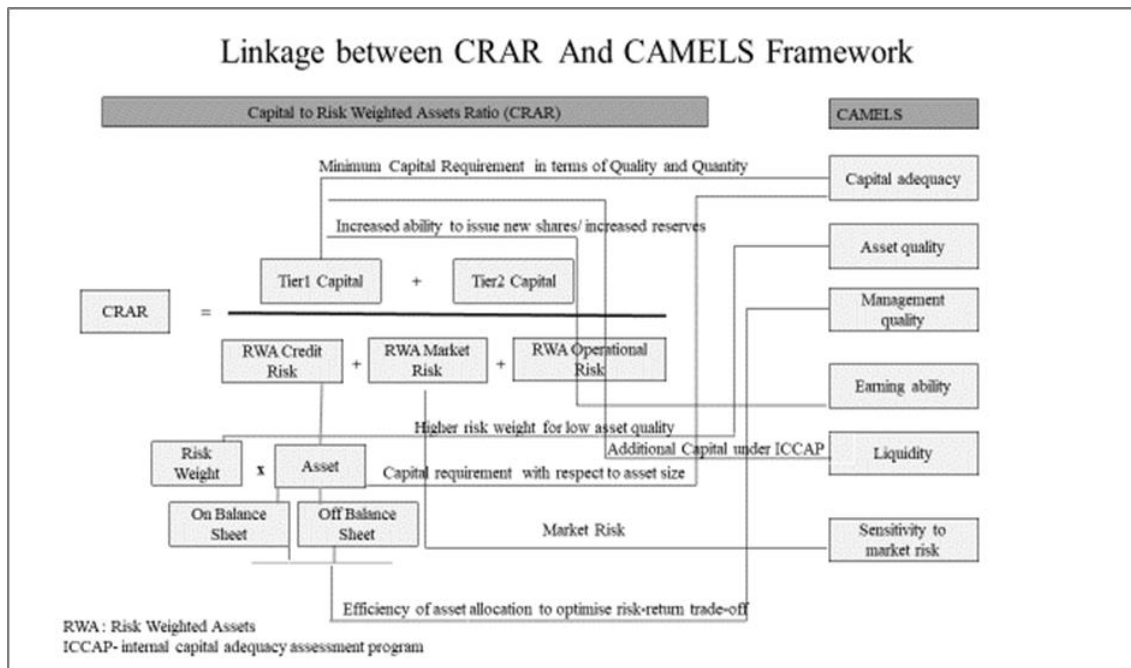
Linkage between CRAR And CAMELS Framework

Capital to Risk Weighted Assets Ratio (CRAR)

CAMELS

Minimum Capital Requirement in terms of Quality and Quantity

Capital adequacy

Increased ability to issue new shares/ increased reserves

Asset quality

Tier1 Capital

+

Tier2 Capital

CRAR

=

Management quality

RWA Credit Risk

+

RWA Market Risk

+

RWA Operational Risk

Earning ability

Higher risk weight for low asset quality

Additional Capital under ICCAP

Liquidity

Risk Weight

x

Asset

Capital requirement with respect to asset size

On Balance Sheet

Off Balance Sheet

Market Risk

Sensitivity to market risk

Efficiency of asset allocation to optimise risk-return trade-off

RWA: Risk Weighted Assets
ICCAP- internal capital adequacy assessment program